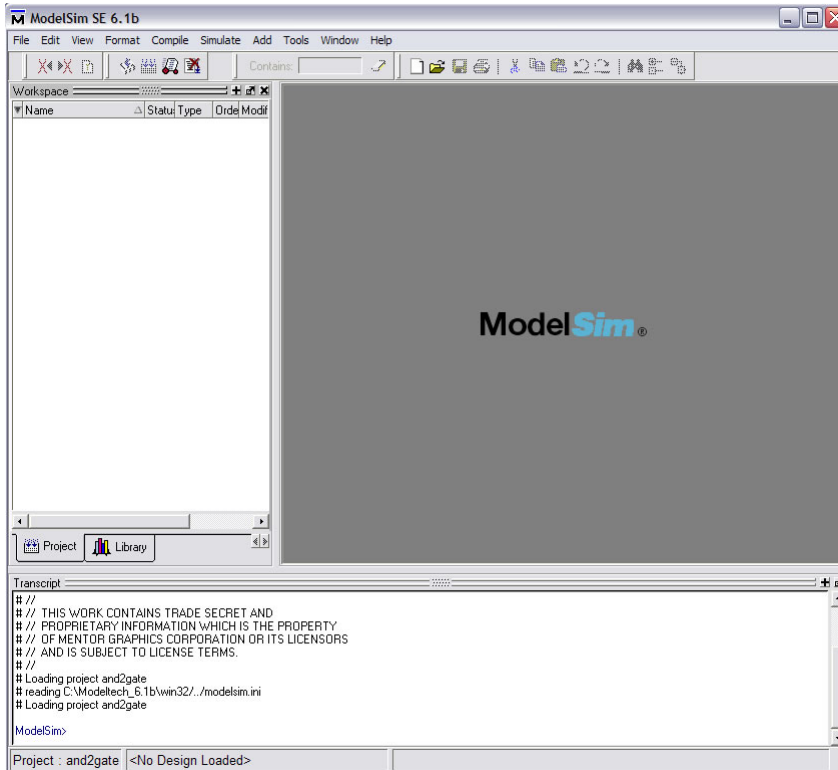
ModelSim SE 6.1b

File Edit View Format Compile Simulate Add Tools Window Help

Contains:

Workspace

| Name | Status | Type | Orde | Modif |
|---|---|---|---|---|

ModelSim®

Project Library

Transcript

# //
# // THIS WORK CONTAINS TRADE SECRET AND
# // PROPRIETARY INFORMATION WHICH IS THE PROPERTY
# // OF MENTOR GRAPHICS CORPORATION OR ITS LICENSORS
# // AND IS SUBJECT TO LICENSE TERMS.
# //
# Loading project and2gate
# reading C:\Modeltech_6.1b\win32/../modelsim.ini
# Loading project and2gate

ModelSim>

Project : and2gate <No Design Loaded>